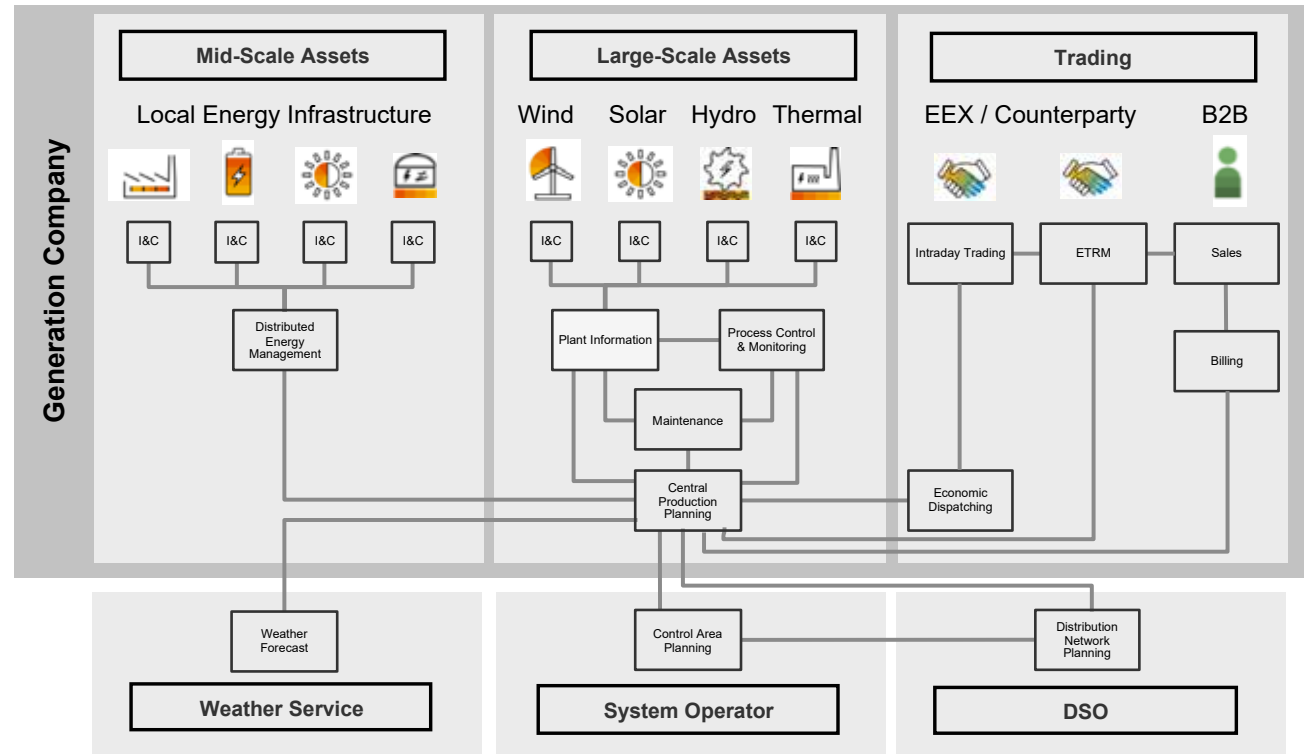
Generation Company

Mid-Scale Assets

Local Energy Infrastructure

I&C

I&C

I&C

I&C

Distributed Energy Management

Large-Scale Assets

Wind

Solar

Hydro

Thermal

I&C

I&C

I&C

I&C

Plant Information

Process Control & Monitoring

Maintenance

Central Production Planning

Trading

EEX / Counterparty

B2B

Intraday Trading

ETRM

Sales

Billing

Economic Dispatching

Weather Forecast

Weather Service

Control Area Planning

System Operator

Distribution Network Planning

DSO